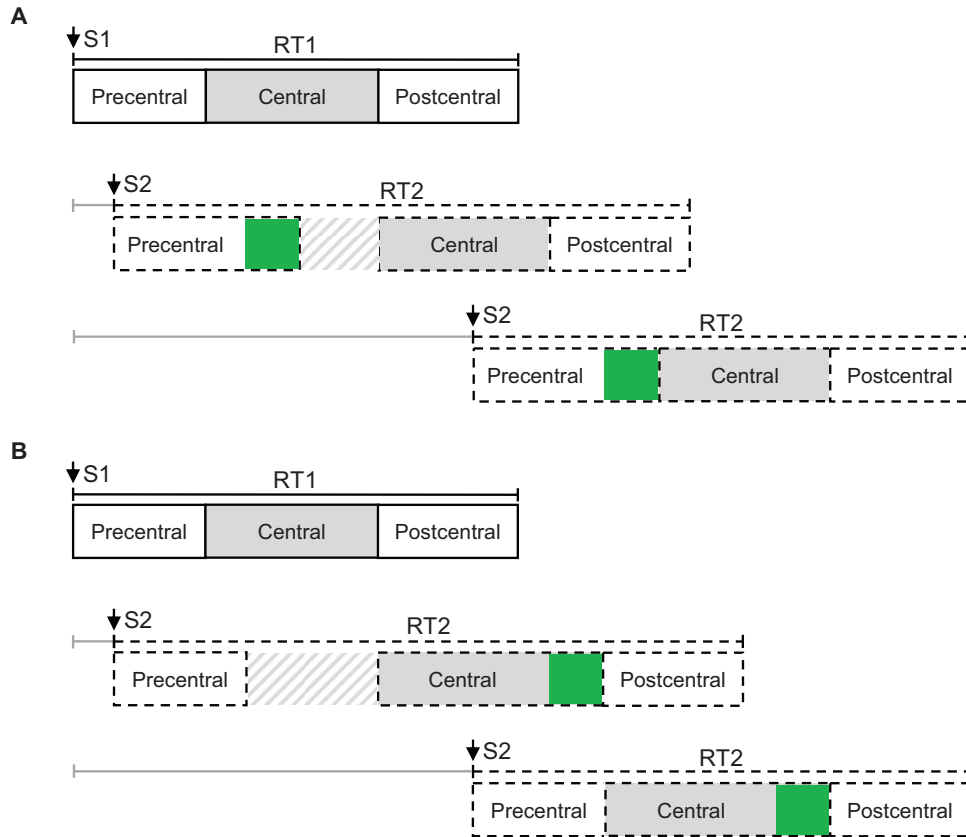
A

S1
RT1
Precentral
Central
Postcentral

S2
RT2
Precentral
Central
Postcentral

S2
RT2
Precentral
Central
Postcentral

B

S1
RT1
Precentral
Central
Postcentral

S2
RT2
Precentral
Central
Postcentral

S2
RT2
Precentral
Central
Postcentral